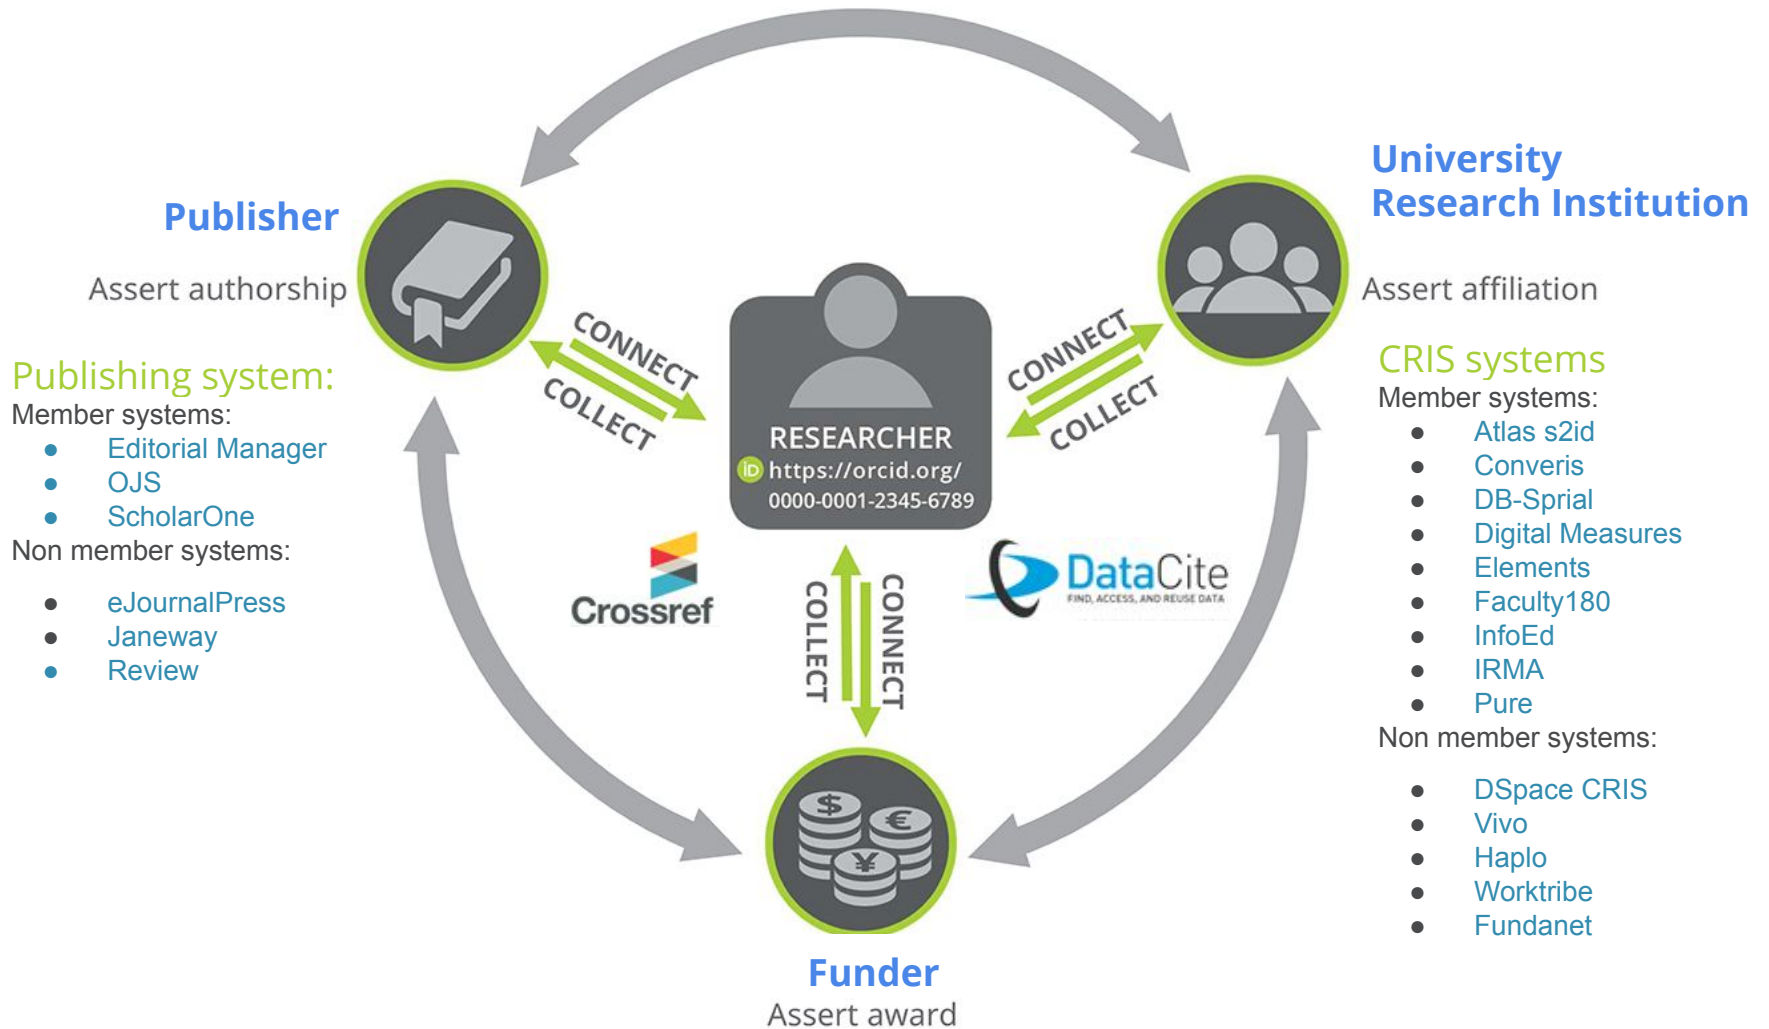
Publisher

Assert authorship

Publishing system:
Member systems:
- Editorial Manager
- OJS
- ScholarOne
Non member systems:
- eJournalPress
- Janeway
- Review

CONNECT
COLLECT

RESEARCHER
iD https://orcid.org/
0000-0001-2345-6789

CONNECT
COLLECT

University
Research Institution

Assert affiliation

CRIS systems
Member systems:
- Atlas s2id
- Converis
- DB-Sprial
- Digital Measures
- Elements
- Faculty180
- InfoEd
- IRMA
- Pure
Non member systems:
- DSpace CRIS
- Vivo
- Haplo
- Worktribe
- Fundanet

Crossref

COLLECT
CONNECT

DataCite
FIND, ACCESS, AND REUSE DATA

Funder
Assert award